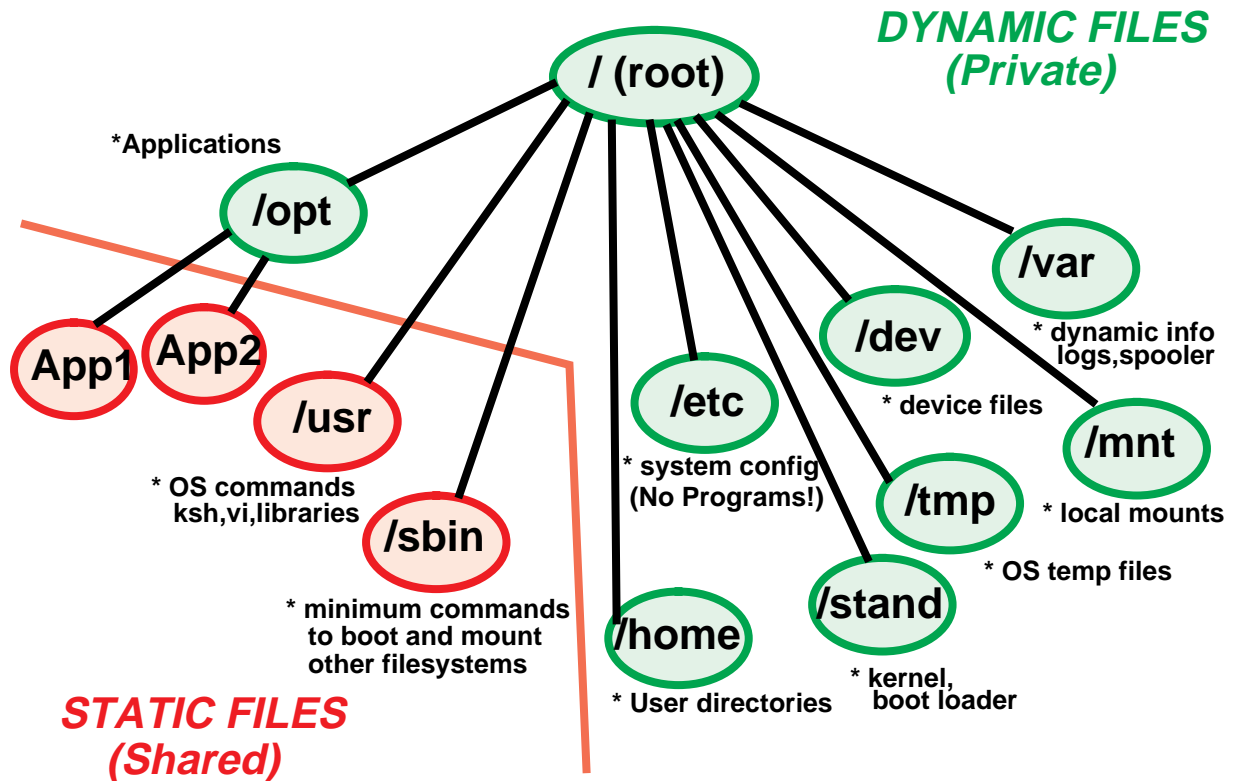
DYNAMIC FILES
(Private)

/ (root)

*Applications

/opt

App1

App2

/usr

* OS commands
ksh,vi,libraries

/sbin

* minimum commands
to boot and mount
other filesystems

/etc

* system config
(No Programs!)

/home

* User directories

/dev

* device files

/var

* dynamic info
logs,spooler

/mnt

* local mounts

/tmp

* OS temp files

/stand

* kernel,
boot loader

STATIC FILES
(Shared)